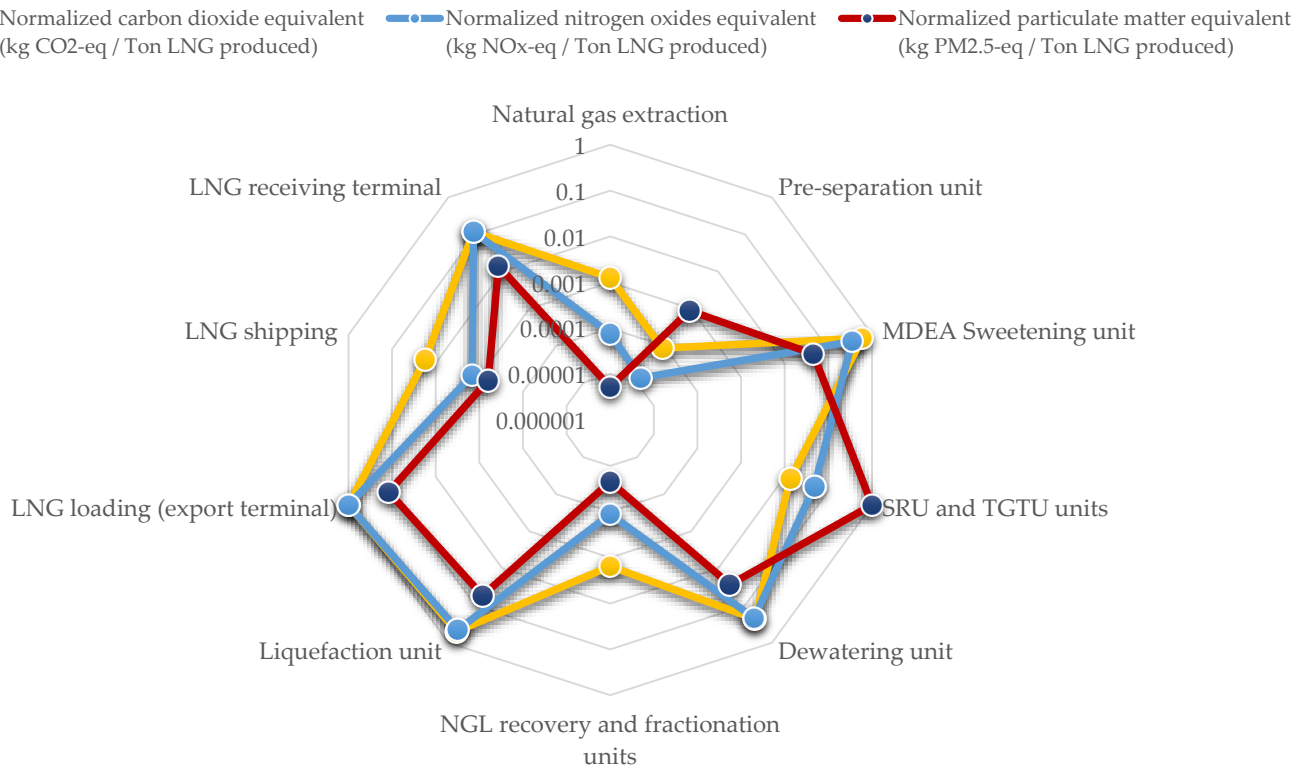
Normalized carbon dioxide equivalent (kg CO2-eq / Ton LNG produced)

Normalized nitrogen oxides equivalent (kg NOx-eq / Ton LNG produced)

Normalized particulate matter equivalent (kg PM2.5-eq / Ton LNG produced)

Natural gas extraction

1

0.1

0.01

0.001

0.0001

0.00001

0.000001

Pre-separation unit

MDEA Sweetening unit

SRU and TGTU units

Dewatering unit

NGL recovery and fractionation units

Liquefaction unit

LNG loading (export terminal)

LNG shipping

LNG receiving terminal